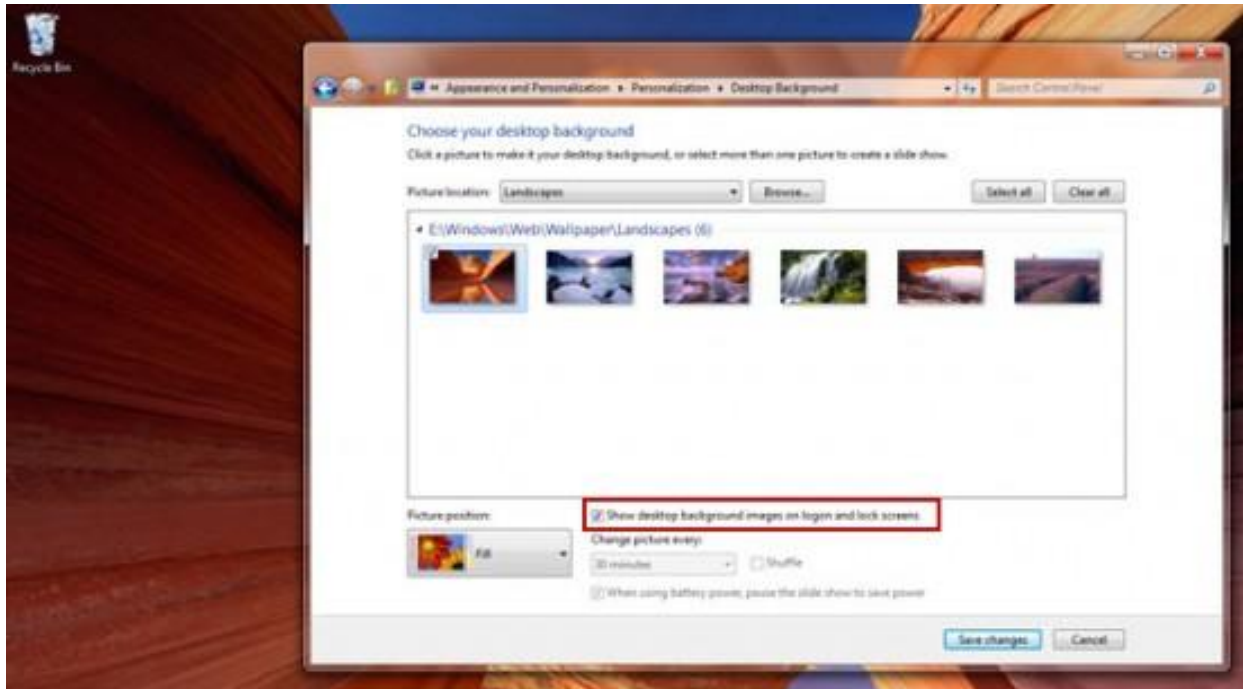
Recycle Bin

« Appearance and Personalization ▸ Personalization ▸ Desktop Background

Search Control Panel

Choose your desktop background

Click a picture to make it your desktop background, or select more than one picture to create a slide show.

Picture location: Landscapes

Browse...

Select all

Clear all

E:\Windows\Web\Wallpaper\Landscapes (6)

Picture position:

Fill

Show desktop background images on logon and lock screens

Change picture every:

30 minutes

Shuffle

When using battery power, pause the slide show to save power

Save changes

Cancel